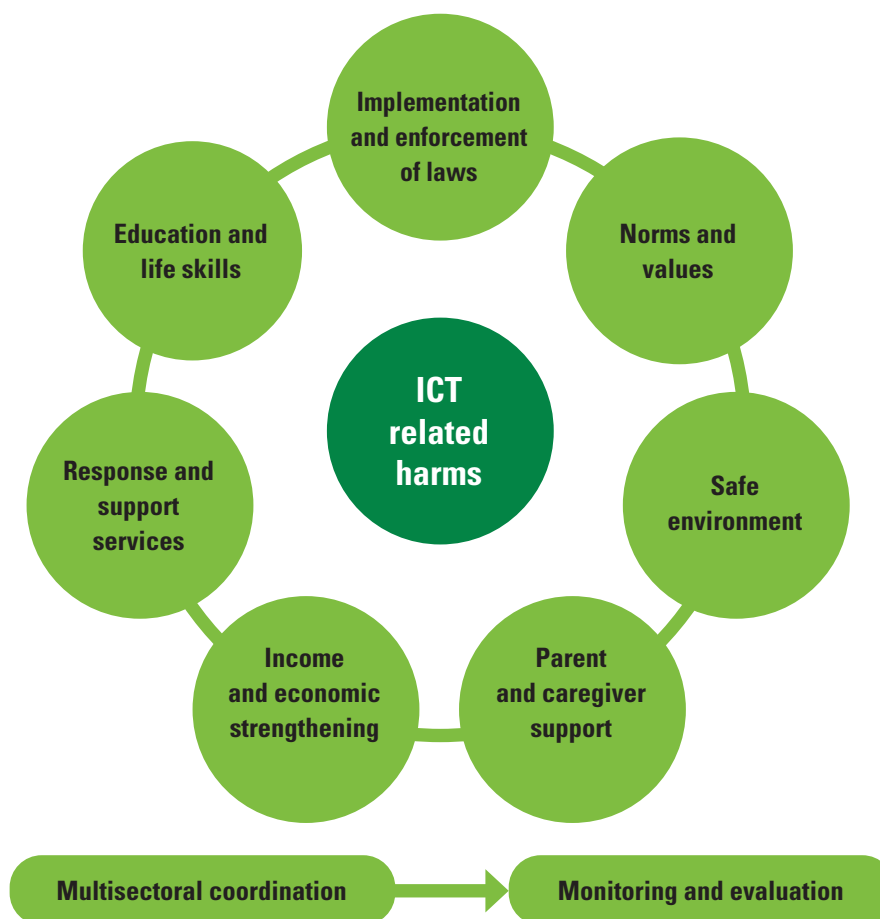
Implementation and enforcement of laws

Norms and values

Safe environment

Parent and caregiver support

Income and economic strengthening

Response and support services

Education and life skills

ICT related harms

Multisectoral coordination

Monitoring and evaluation